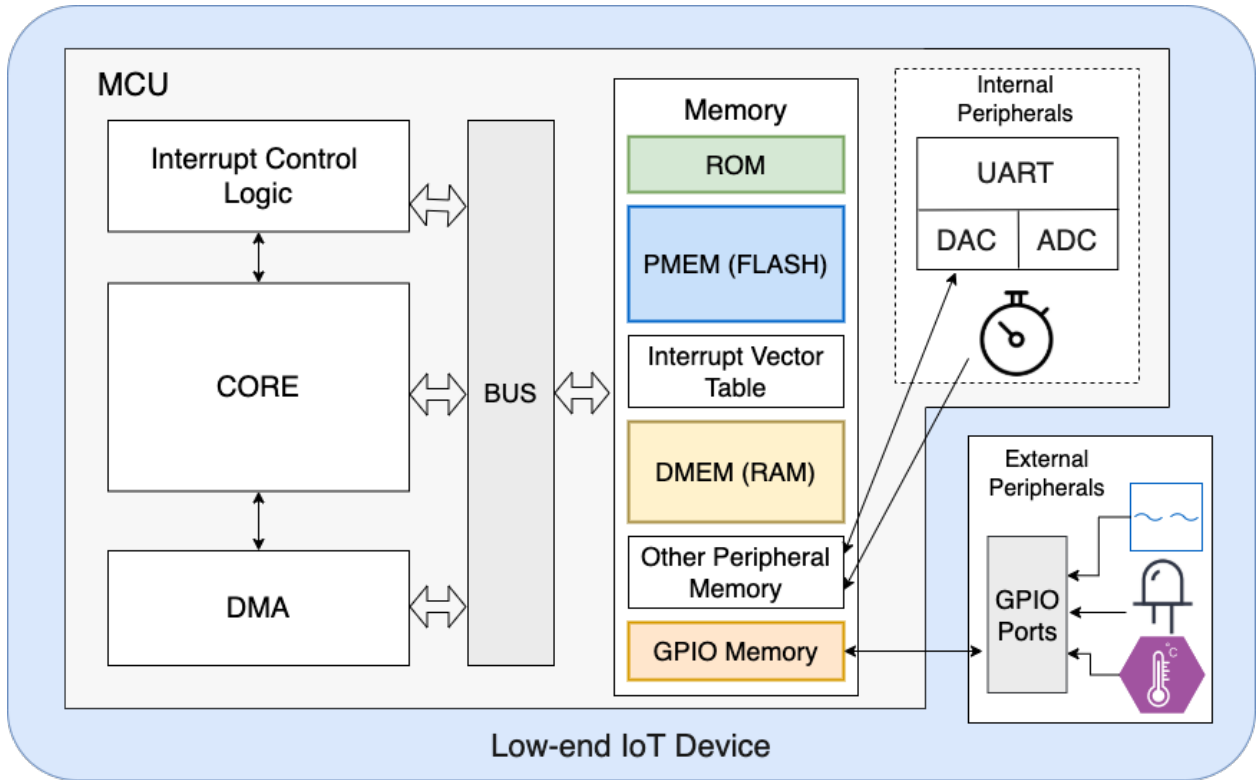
MCU

Interrupt Control Logic

CORE

DMA

BUS

Memory

ROM

PMEM (FLASH)

Interrupt Vector Table

DMEM (RAM)

Other Peripheral Memory

GPIO Memory

Internal Peripherals

UART

DAC

ADC

External Peripherals

GPIO Ports

°C

Low-end IoT Device